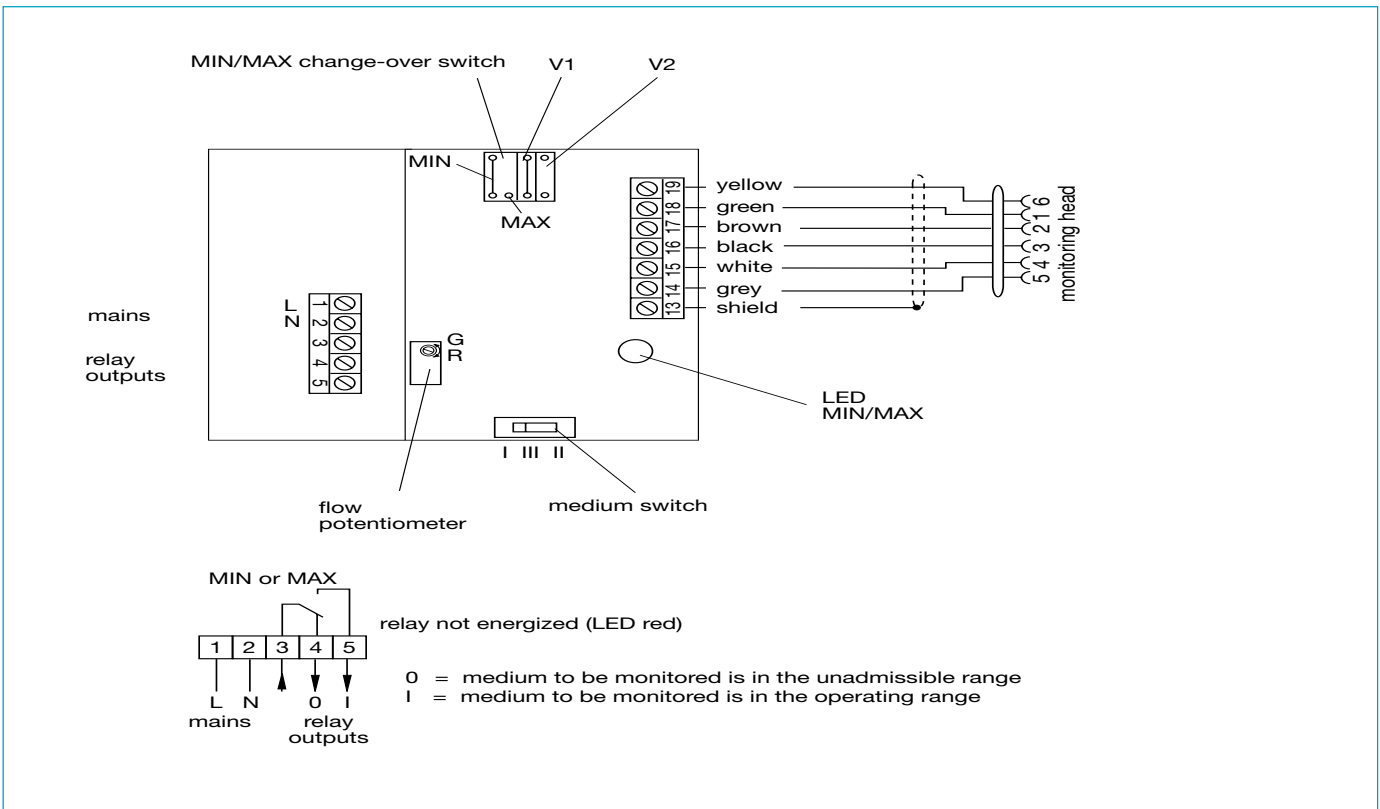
MIN/MAX change-over switch
V1
V2
MIN
MAX
19 yellow
18 green
17 brown
16 black
15 white
14 grey
13 shield
1 2 6 3 4 5
monitoring head
mains
relay outputs
L N
1 2 3 4 5
G R
LED MIN/MAX
I III II
flow potentiometer
medium switch
MIN or MAX
relay not energized (LED red)
1 2 3 4 5
L N 0 I
mains
relay outputs
0 = medium to be monitored is in the unadmissible range
I = medium to be monitored is in the operating range